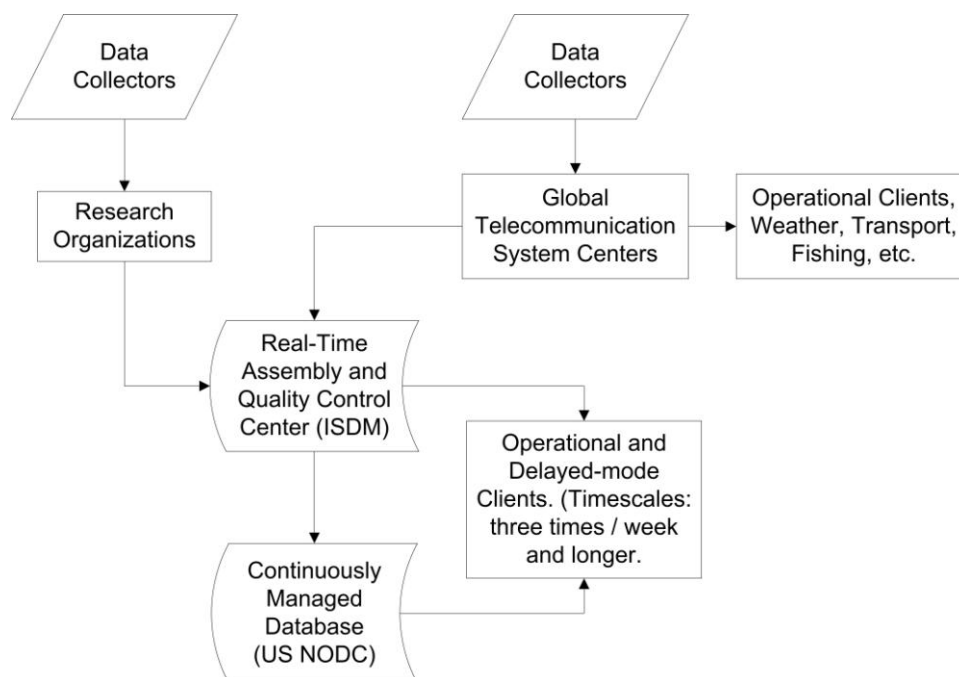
Data Collectors

Data Collectors

Research Organizations

Global Telecommunication System Centers

Operational Clients, Weather, Transport, Fishing, etc.

Real-Time Assembly and Quality Control Center (ISDM)

Operational and Delayed-mode Clients. (Timescales: three times / week and longer.

Continuously Managed Database (US NODC)